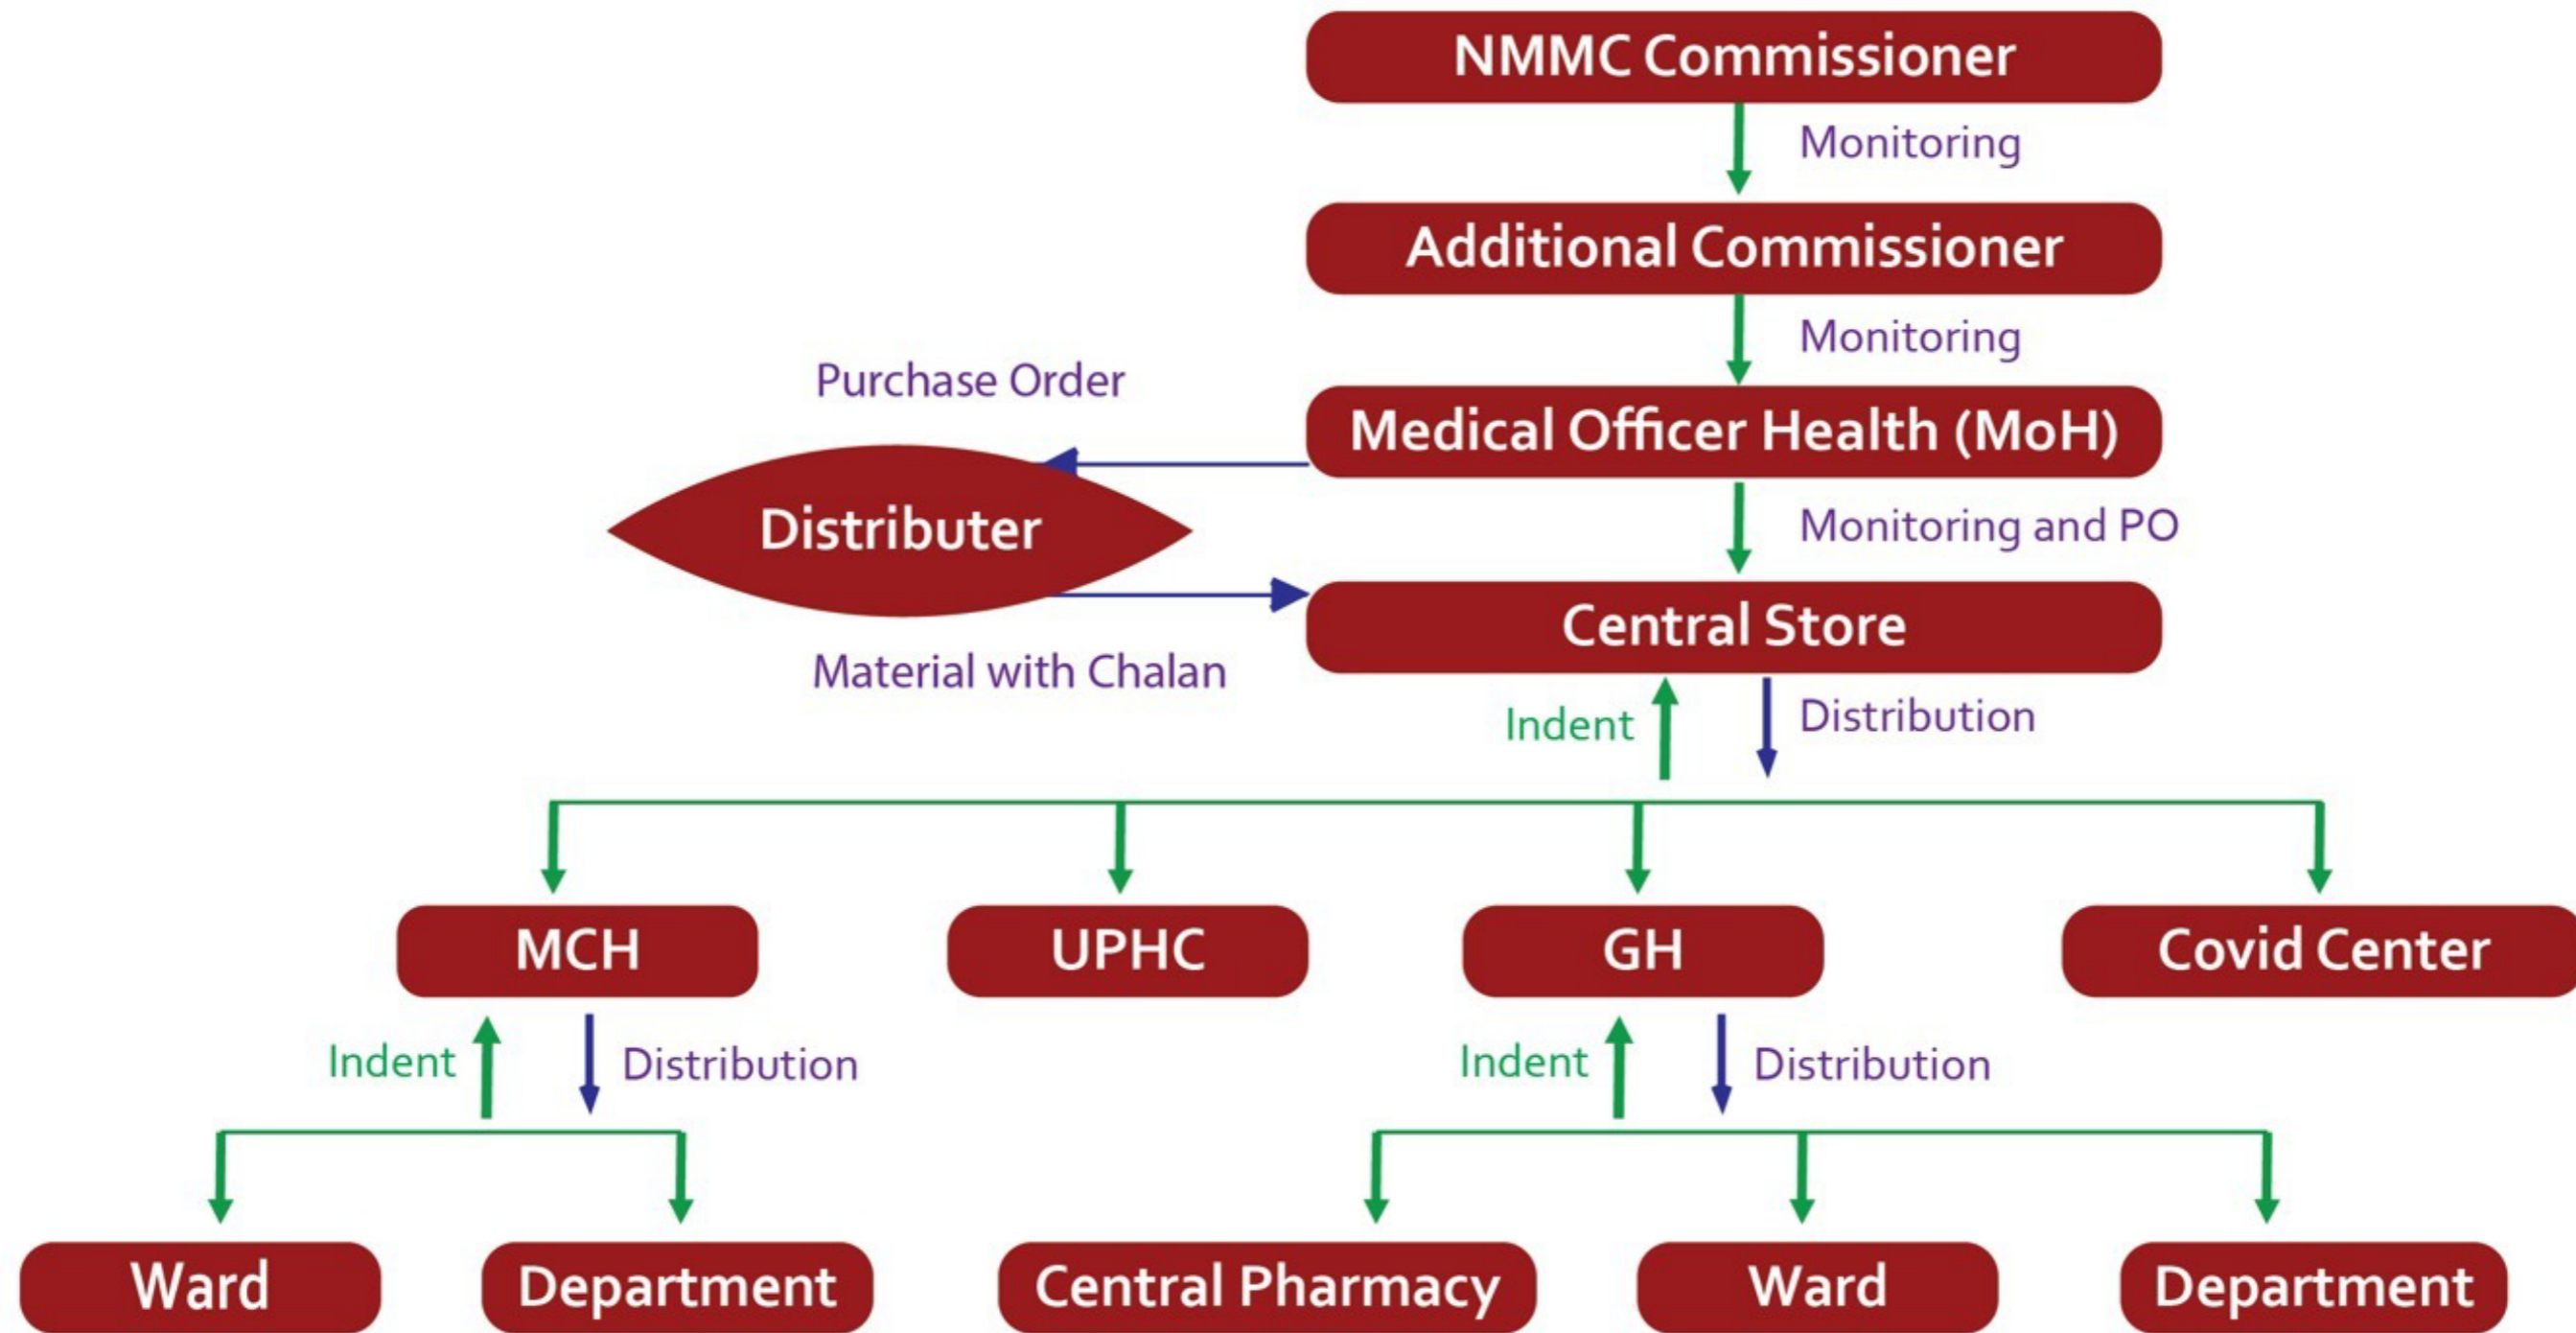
NMMC Commissioner

Monitoring

Additional Commissioner

Monitoring

Purchase Order

Medical Officer Health (MoH)

Distributer

Monitoring and PO

Central Store

Material with Chalan

Indent

Distribution

MCH

UPHC

GH

Covid Center

Indent

Distribution

Indent

Distribution

Ward

Department

Central Pharmacy

Ward

Department